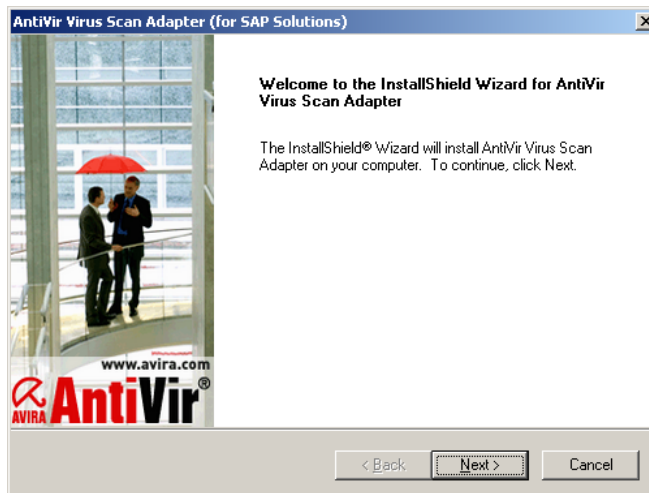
AntiVir Virus Scan Adapter (for SAP Solutions)

Welcome to the InstallShield Wizard for AntiVir Virus Scan Adapter

The InstallShield® Wizard will install AntiVir Virus Scan Adapter on your computer. To continue, click Next.

www.avira.com
AVIRA AntiVir®

< Back
Next >
Cancel